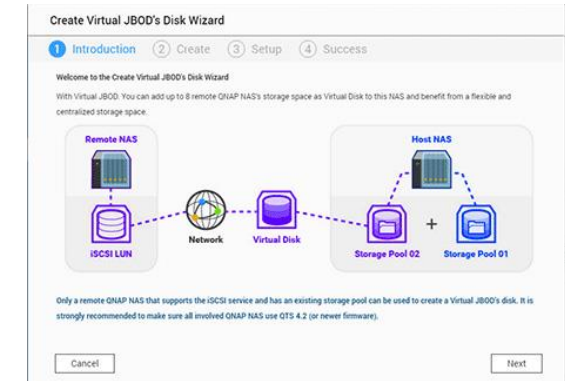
Create Virtual JBOD's Disk Wizard

1 Introduction 2 Create 3 Setup 4 Success

Welcome to the Create Virtual JBOD's Disk Wizard

With Virtual JBOD. You can add up to 8 remote QNAP NAS's storage space as Virtual Disk to this NAS and benefit from a flexible and centralized storage space.

Remote NAS

iSCSI LUN

Network

Virtual Disk

Host NAS

Storage Pool 02

+

Storage Pool 01

Only a remote QNAP NAS that supports the iSCSI service and has an existing storage pool can be used to create a Virtual JBOD's disk. It is strongly recommended to make sure all involved QNAP NAS use QTS 4.2 (or newer firmware).

Cancel

Next